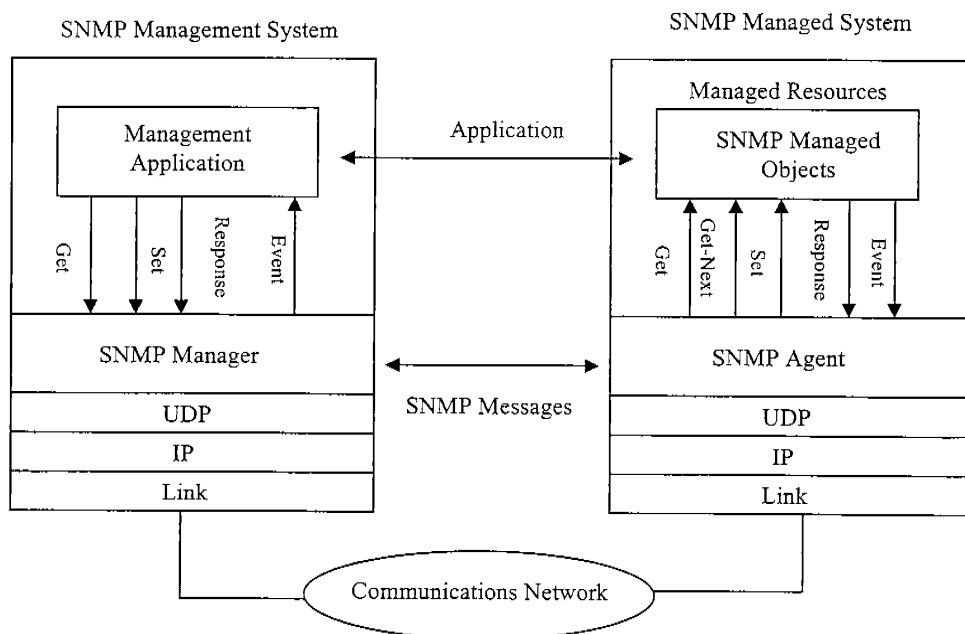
SNMP Management System

SNMP Managed System

Management Application

Application

Managed Resources

SNMP Managed Objects

Get

Set

Response

Event

Get

Get-Next

Set

Response

Event

SNMP Manager

SNMP Agent

SNMP Messages

UDP

IP

Link

UDP

IP

Link

Communications Network